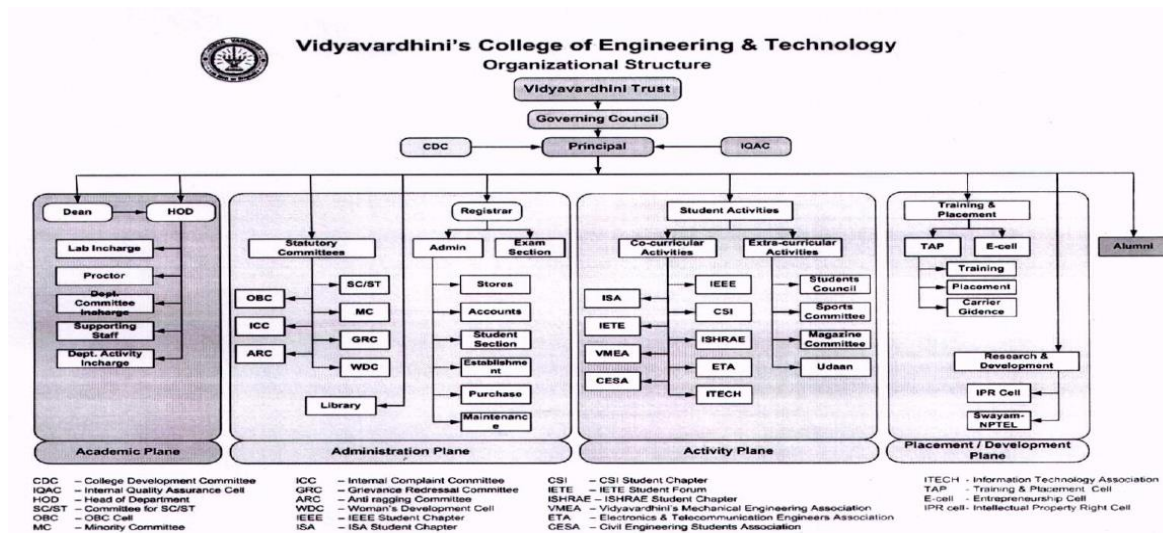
Vidyavardhini's College of Engineering & Technology
Organizational Structure

Vidyavardhini Trust

Governing Council

CDC

Principal

IQAC

Dean

HOD

Lab Incharge

Proctor

Dept. Committee Incharge

Supporting Staff

Dept. Activity Incharge

Academic Plane

Registrar

Statutory Committees

SC/ST

OBC

MC

ICC

GRC

ARC

WDC

Library

Admin

Exam Section

Stores

Accounts

Student Section

Establishment

Purchase

Maintenance

Administration Plane

Student Activities

Co-curricular Activities

Extra-curricular Activities

IEEE

ISA

CSI

IETE

ISHRAE

VMEA

ETA

CESA

ITECH

Students Council

Sports Committee

Magazine Committee

Udaan

Activity Plane

Training & Placement

TAP

E-cell

Training

Placement

Carrier Gidence

Research & Development

IPR Cell

Swayam-NPTEL

Placement / Development Plane

Alumni

CDC – College Development Committee
IQAC – Internal Quality Assurance Cell
HOD – Head of Department
SC/ST – Committee for SC/ST
OBC – OBC Cell
MC – Minority Committee

ICC – Internal Complaint Committee
GRC – Grievance Redressal Committee
ARC – Anti ragging Committee
WDC – Woman's Development Cell
IEEE – IEEE Student Chapter
ISA – ISA Student Chapter

CSI – CSI Student Chapter
IETE – IETE Student Forum
ISHRAE – ISHRAE Student Chapter
VMEA – Vidyavardhini's Mechanical Engineering Association
ETA – Electronics & Telecommunication Engineers Association
CESA – Civil Engineering Students Association

ITECH - Information Technology Association
TAP - Training & Placement Cell
E-cell - Entrepreneurship Cell
IPR cell - Intellectual Property Right Cell